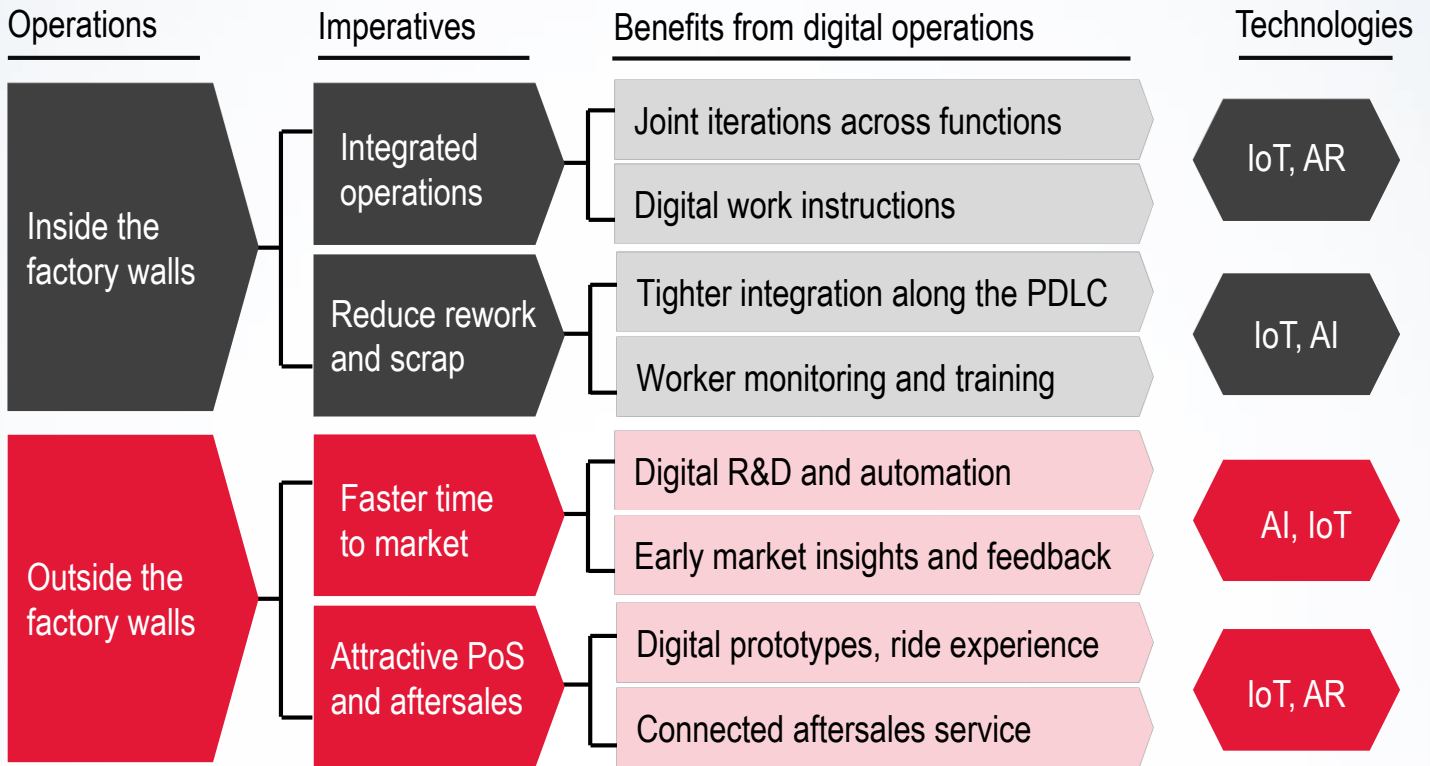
Operations

Imperatives

Benefits from digital operations

Technologies

Inside the factory walls

Integrated operations

Joint iterations across functions

Digital work instructions

IoT, AR

Reduce rework and scrap

Tighter integration along the PDLC

Worker monitoring and training

IoT, AI

Outside the factory walls

Faster time to market

Digital R&D and automation

Early market insights and feedback

AI, IoT

Attractive PoS and aftersales

Digital prototypes, ride experience

Connected aftersales service

IoT, AR